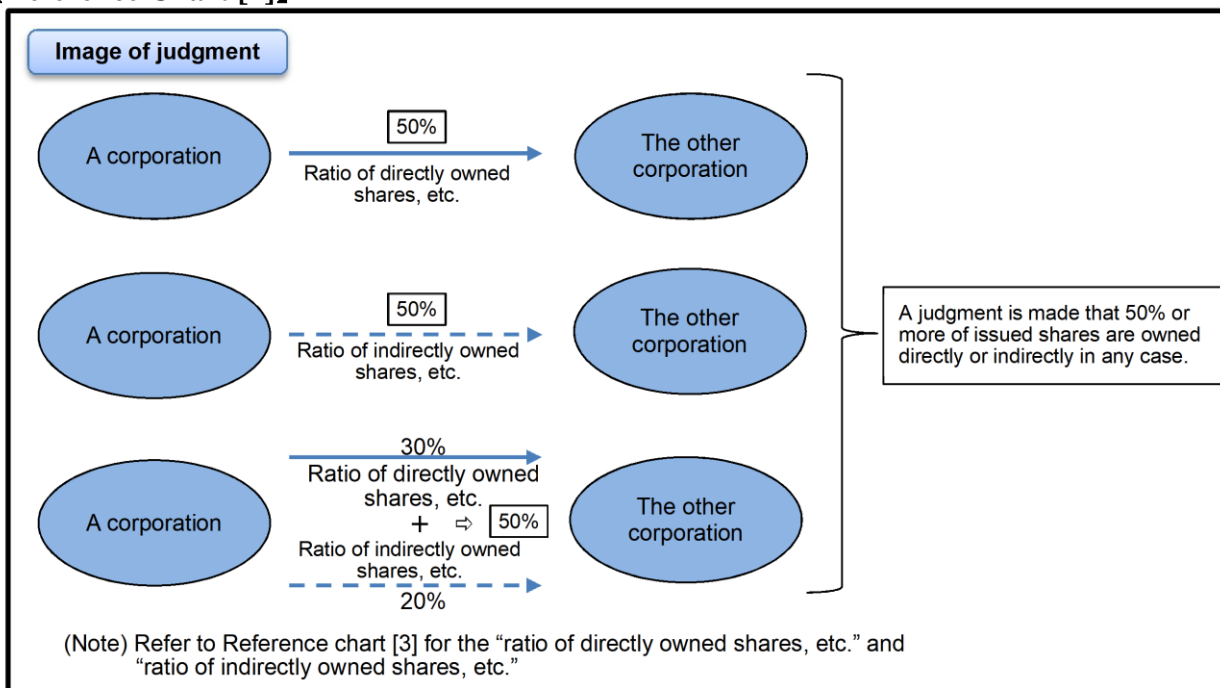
Image of judgment

A corporation

50%

Ratio of directly owned shares, etc.

The other corporation

A corporation

50%

Ratio of indirectly owned shares, etc.

The other corporation

A corporation

30%

Ratio of directly owned shares, etc.

+ ⇨ 50%

Ratio of indirectly owned shares, etc.

20%

The other corporation

A judgment is made that 50% or more of issued shares are owned directly or indirectly in any case.

(Note) Refer to Reference chart [3] for the “ratio of directly owned shares, etc.” and “ratio of indirectly owned shares, etc.”